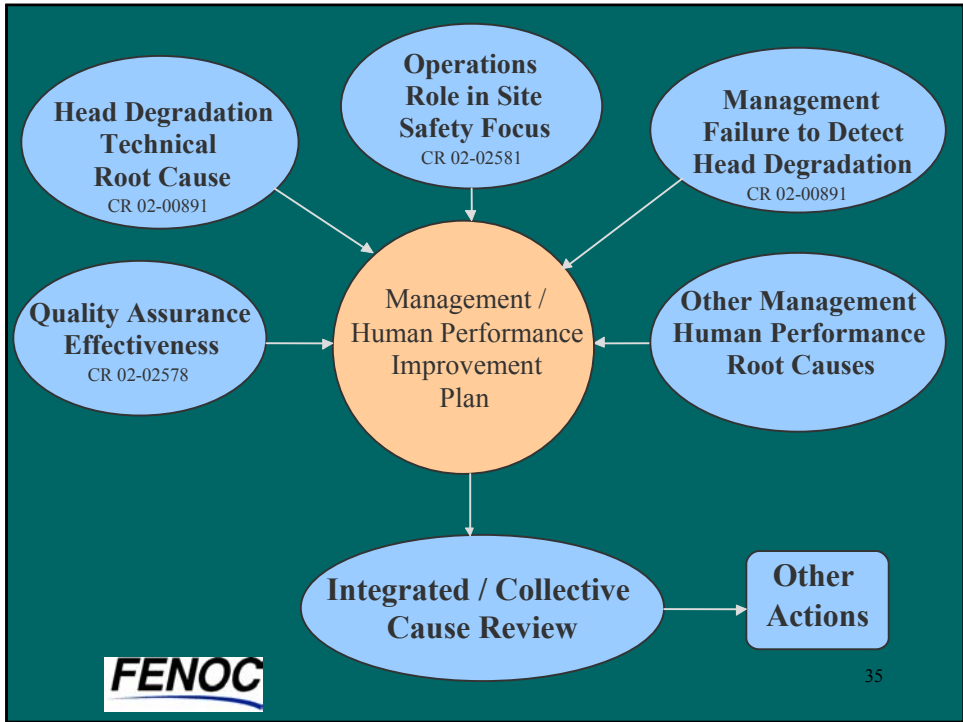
Head Degradation Technical Root Cause
CR 02-00891

Operations Role in Site Safety Focus
CR 02-02581

Management Failure to Detect Head Degradation
CR 02-00891

Quality Assurance Effectiveness
CR 02-02578

Management / Human Performance Improvement Plan

Other Management Human Performance Root Causes

Integrated / Collective Cause Review

Other Actions

FENOC

35